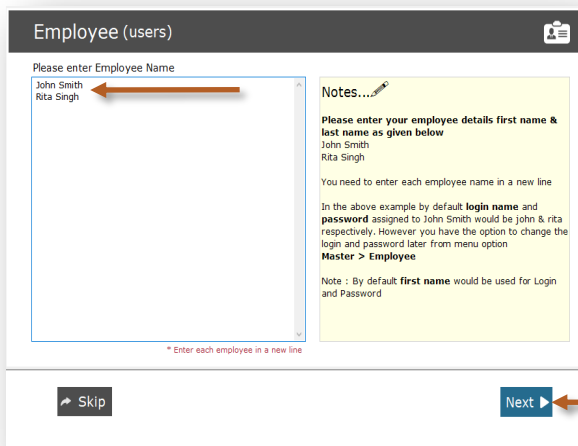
Employee (users)

Please enter Employee Name

John Smith
Rita Singh

* Enter each employee in a new line

Notes....

**Please enter your employee details first name & last name as given below**
John Smith
Rita Singh

You need to enter each employee name in a new line

In the above example by default **login name** and **password** assigned to John Smith would be john & rita respectively. However you have the option to change the login and password later from menu option
**Master > Employee**

Note : By default **first name** would be used for Login and Password

Skip

Next